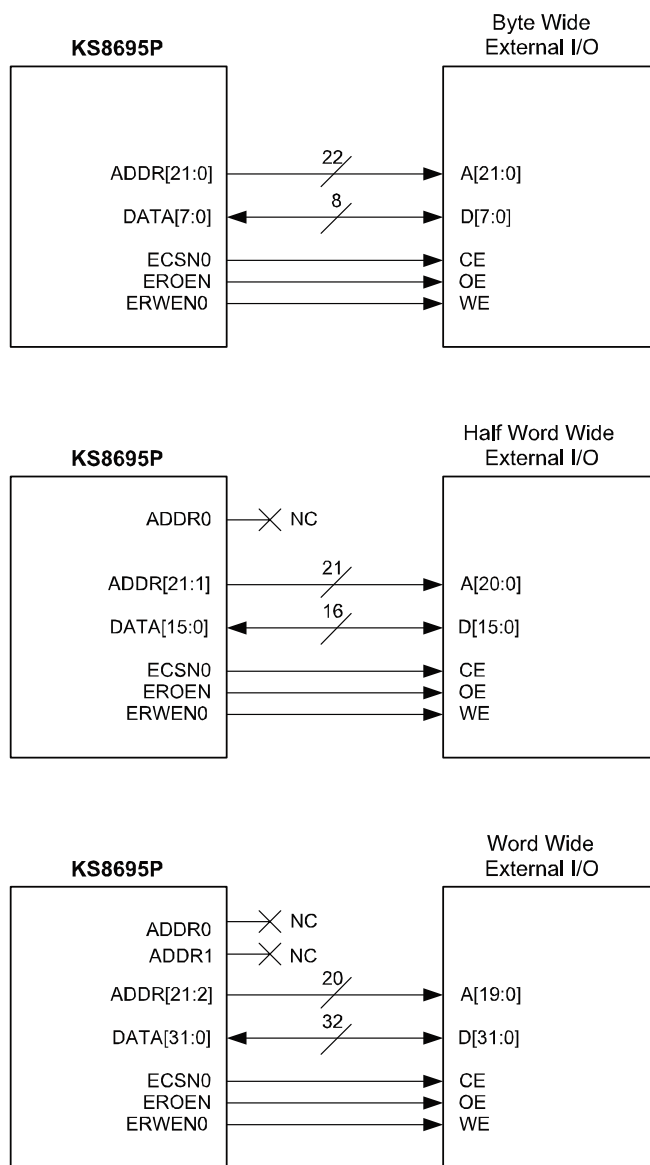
KS8695P

Byte Wide External I/O

ADDR[21:0]
22
A[21:0]
DATA[7:0]
8
D[7:0]
ECSN0
CE
EROEN
OE
ERWEN0
WE

KS8695P

Half Word Wide External I/O

ADDR0
NC
ADDR[21:1]
21
A[20:0]
DATA[15:0]
16
D[15:0]
ECSN0
CE
EROEN
OE
ERWEN0
WE

KS8695P

Word Wide External I/O

ADDR0
NC
ADDR1
NC
ADDR[21:2]
20
A[19:0]
DATA[31:0]
32
D[31:0]
ECSN0
CE
EROEN
OE
ERWEN0
WE